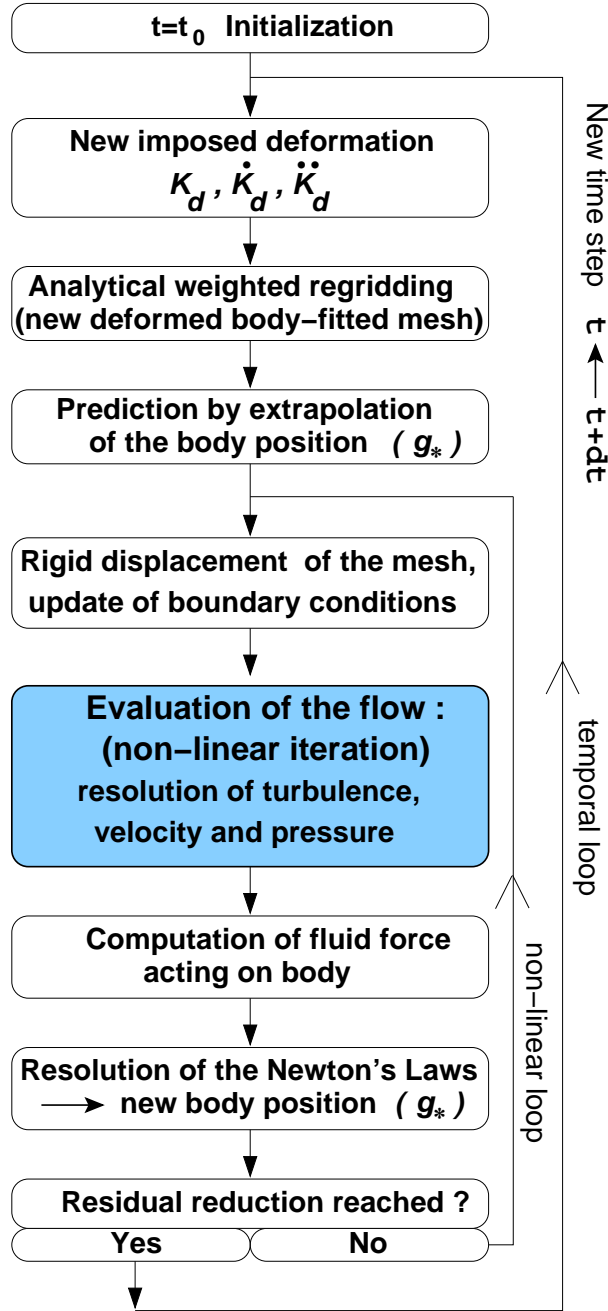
$t=t_0$ Initialization

New imposed deformation
$K_d$ , $\dot{K}_d$ , $\ddot{K}_d$

Analytical weighted regridding (new deformed body–fitted mesh)

Prediction by extrapolation of the body position ( $g_*$ )

Rigid displacement of the mesh, update of boundary conditions

Evaluation of the flow : (non–linear iteration) resolution of turbulence, velocity and pressure

Computation of fluid force acting on body

Resolution of the Newton's Laws → new body position ( $g_*$ )

Residual reduction reached ?

Yes

No

non–linear loop

temporal loop

New time step $t \leftarrow t+dt$